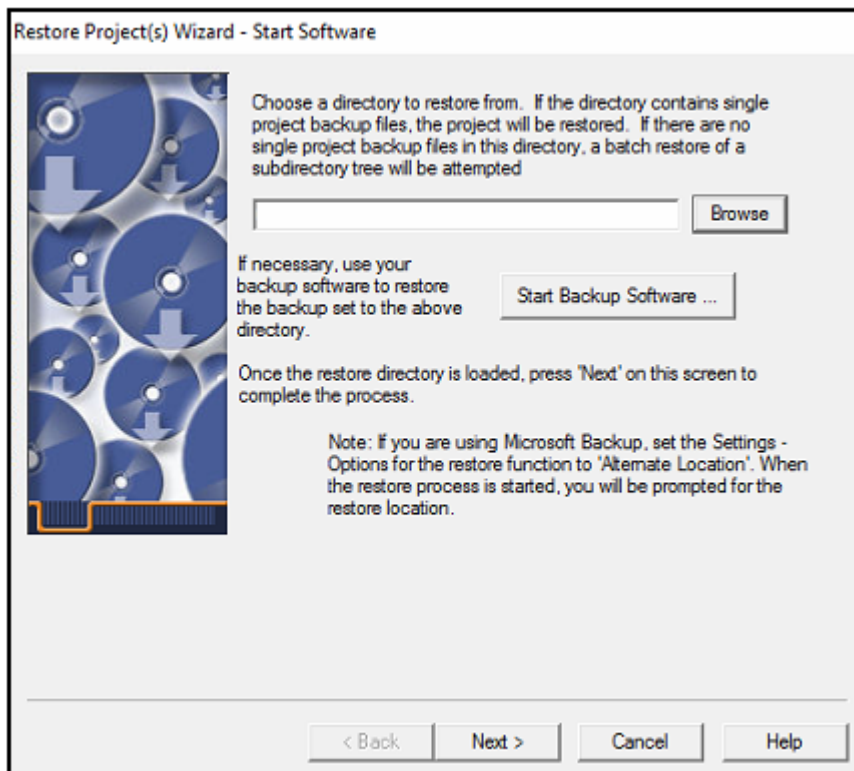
Restore Project(s) Wizard - Start Software

Choose a directory to restore from. If the directory contains single project backup files, the project will be restored. If there are no single project backup files in this directory, a batch restore of a subdirectory tree will be attempted

Browse

If necessary, use your backup software to restore the backup set to the above directory.

Start Backup Software ...

Once the restore directory is loaded, press 'Next' on this screen to complete the process.

Note: If you are using Microsoft Backup, set the Settings - Options for the restore function to 'Alternate Location'. When the restore process is started, you will be prompted for the restore location.

< Back

Next >

Cancel

Help